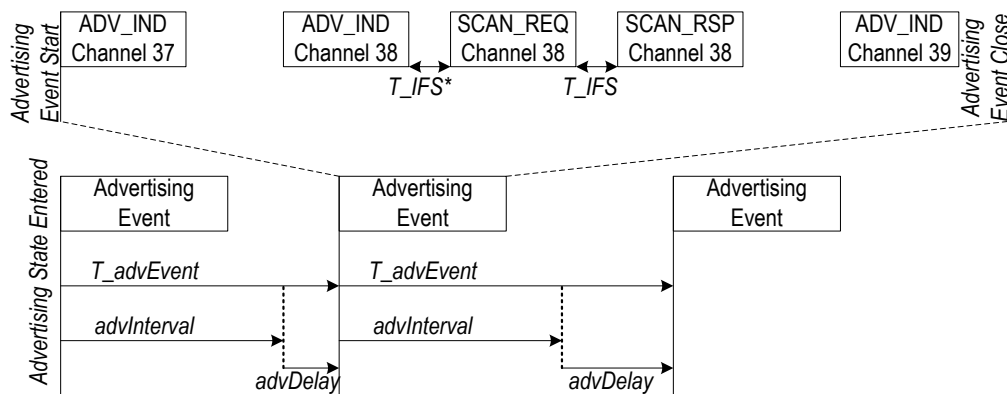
Advertising Event Start

ADV_IND Channel 37

ADV_IND Channel 38

T_IFS*

SCAN_REQ Channel 38

T_IFS

SCAN_RSP Channel 38

ADV_IND Channel 39

Advertising Event Close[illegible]

Advertising State Entered

Advertising Event

T_advEvent

advInterval

advDelay

Advertising Event

T_advEvent

advInterval

advDelay

Advertising Event